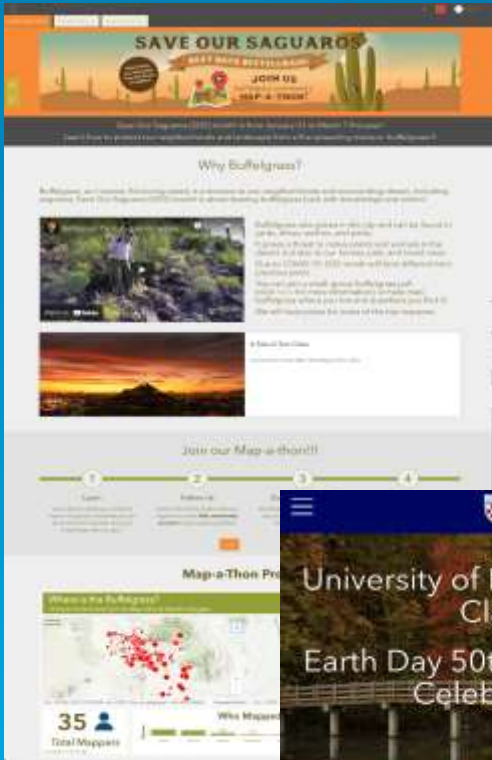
SAVE OUR SAGUAROS

JOIN US

MAP-A-THON

Why Buffelgrass?

Join our Map-a-thon!!!

1

2

3

4

Map-a-Thon Pro

Where is the Buffelgrass?

35

Total Mappers

Who Mapped

University of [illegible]
Cl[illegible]

Earth Day 50t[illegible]
Celeb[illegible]